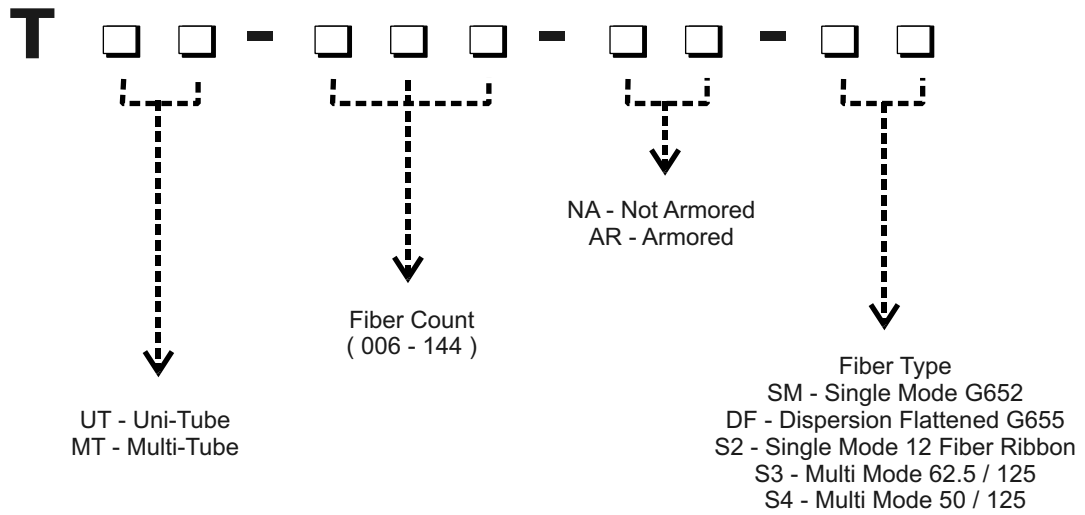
T ☐ ☐ - ☐ ☐ ☐ - ☐ ☐ - ☐ ☐

NA - Not Armored
AR - Armored

Fiber Count
( 006 - 144 )

UT - Uni-Tube
MT - Multi-Tube

Fiber Type
SM - Single Mode G652
DF - Dispersion Flattened G655
S2 - Single Mode 12 Fiber Ribbon
S3 - Multi Mode 62.5 / 125
S4 - Multi Mode 50 / 125